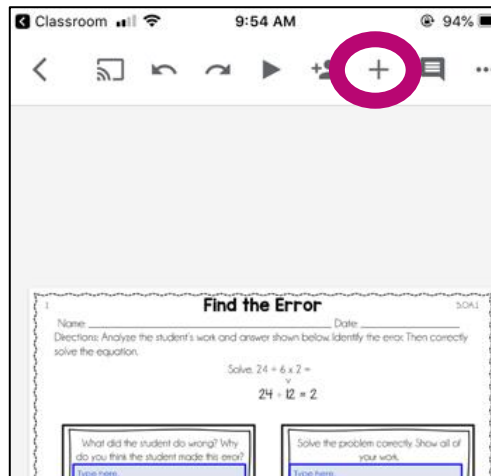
Classroom 9:54 AM 94%

+

1 Find the Error 5.OA.1

Name: _______________ Date: _______________

Directions: Analyze the student's work and answer shown below. Identify the error. Then correctly solve the equation.

Solve: 24 ÷ 6 x 2 =

24 ÷ 12 = 2

What did the student do wrong? Why do you think the student made this error?

Type here

Solve the problem correctly. Show all of your work.

Type here